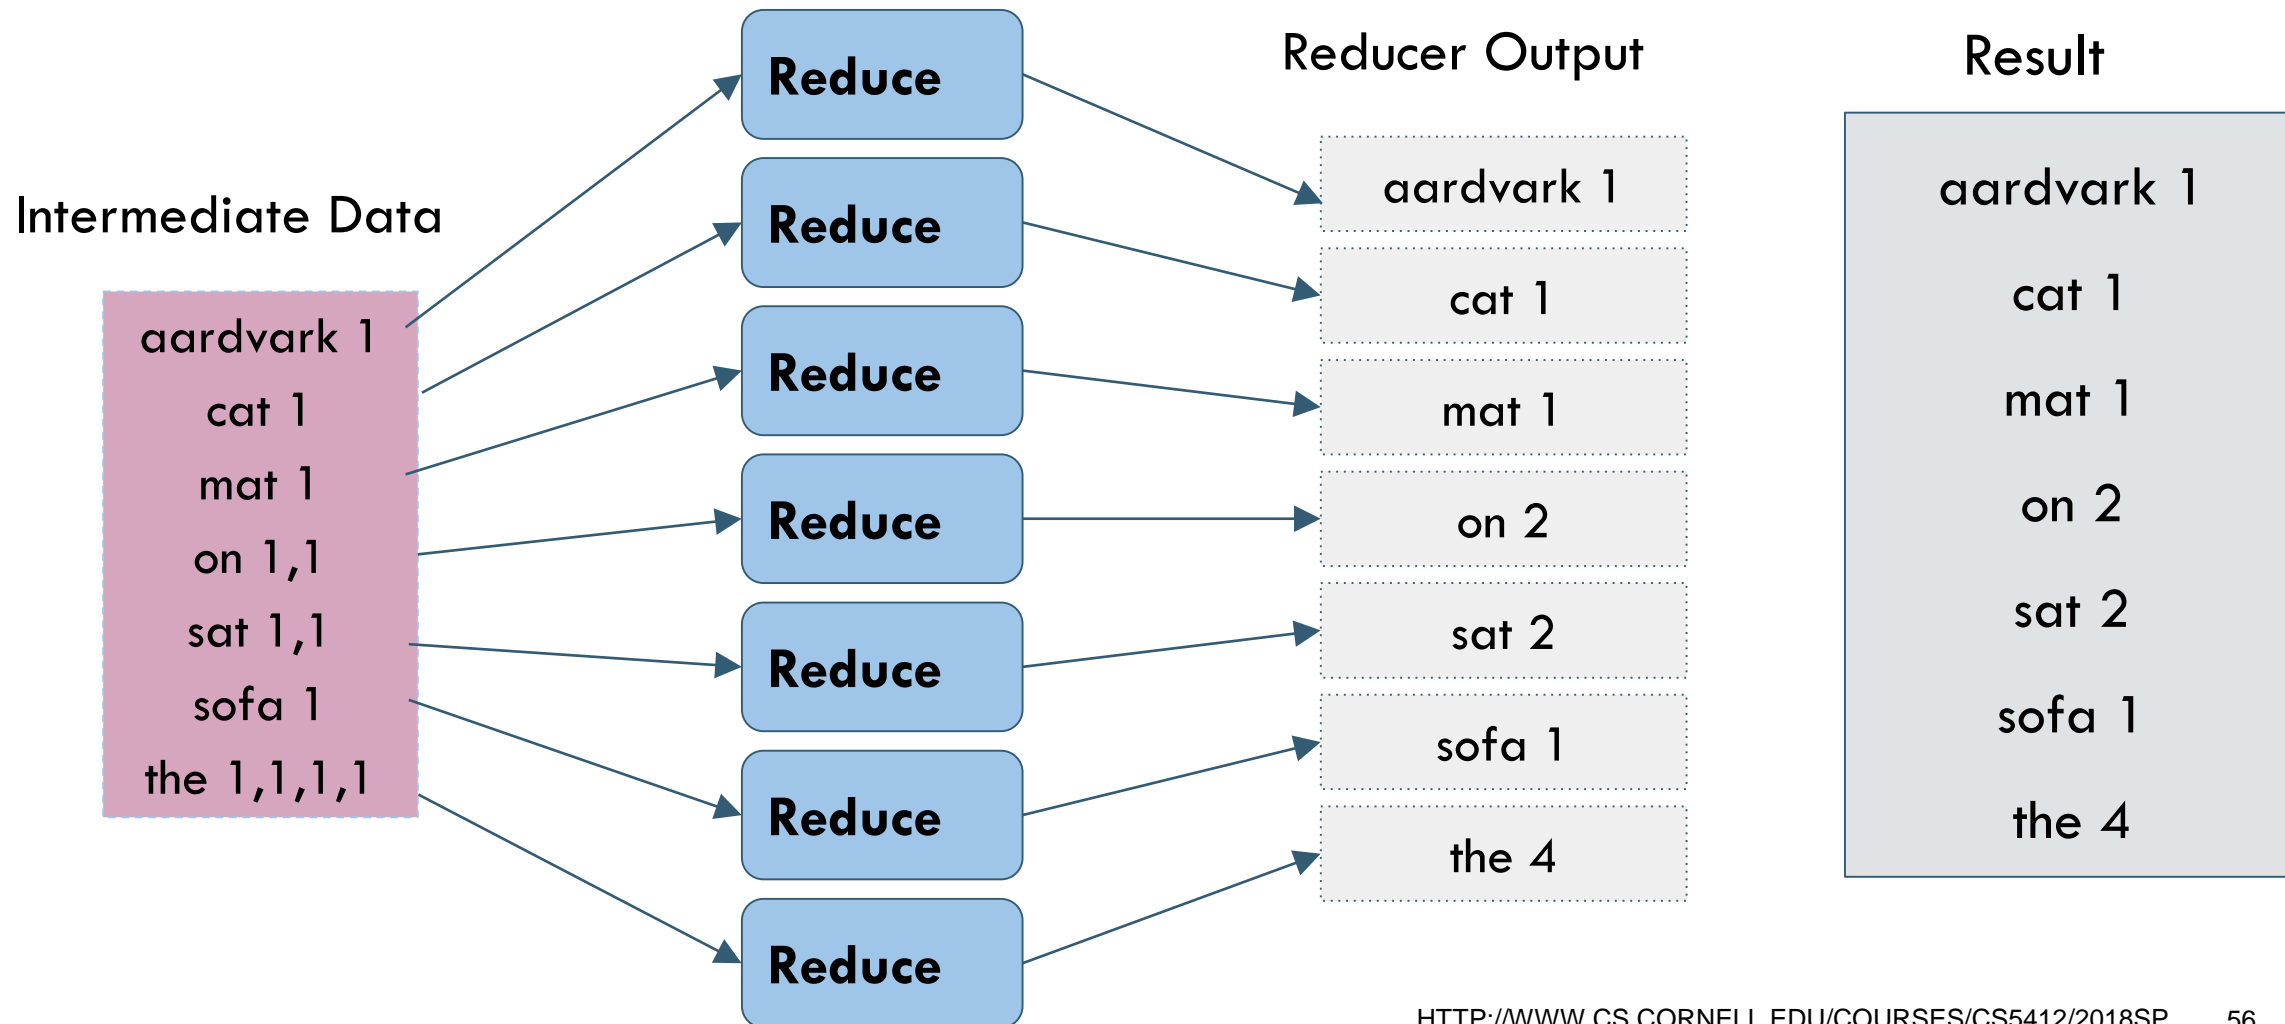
Intermediate Data

aardvark 1
cat 1
mat 1
on 1,1
sat 1,1
sofa 1
the 1,1,1,1

Reduce
Reduce
Reduce
Reduce
Reduce
Reduce
Reduce

Reducer Output

aardvark 1
cat 1
mat 1
on 2
sat 2
sofa 1
the 4

Result

aardvark 1
cat 1
mat 1
on 2
sat 2
sofa 1
the 4

HTTP://WWW.CS.CORNELL.EDU/COURSES/CS5412/2018SP 56